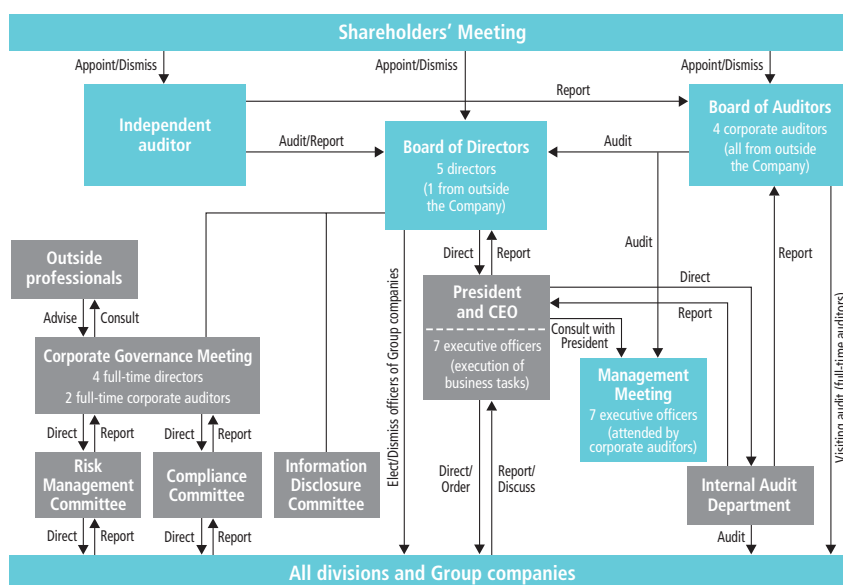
Shareholders' Meeting

Appoint/Dismiss

Appoint/Dismiss

Appoint/Dismiss

Independent auditor

Report

Board of Auditors
4 corporate auditors
(all from outside the Company)

Audit/Report

Board of Directors
5 directors
(1 from outside the Company)

Audit

Outside professionals

Advise

Consult

Elect/Dismiss officers of Group companies

Direct

Report

Audit

President and CEO

7 executive officers
(execution of business tasks)

Direct

Report

Report

Consult with President

Management Meeting
7 executive officers
(attended by corporate auditors)

Visiting audit (full-time auditors)

Corporate Governance Meeting
4 full-time directors
2 full-time corporate auditors

Direct

Report

Direct

Report

Risk Management Committee

Compliance Committee

Information Disclosure Committee

Direct/Order

Report/Discuss

Internal Audit Department

Direct

Report

Direct

Report

Audit

All divisions and Group companies